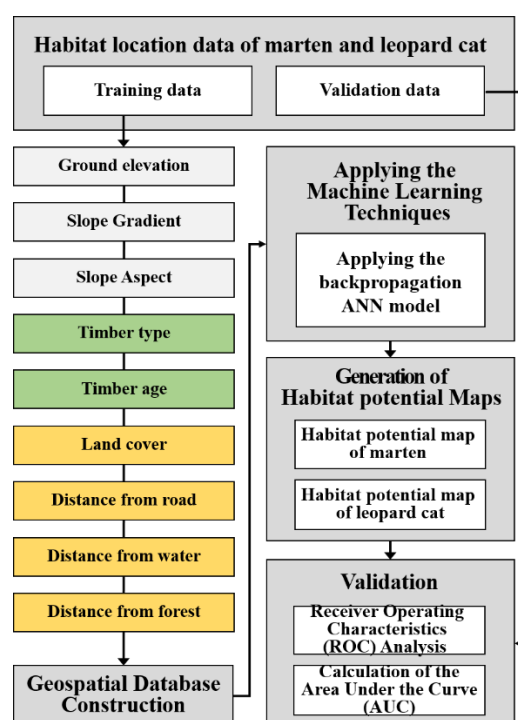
Habitat location data of marten and leopard cat

Training data

Validation data

Ground elevation

Slope Gradient

Slope Aspect

Timber type

Timber age

Land cover

Distance from road

Distance from water

Distance from forest

Geospatial Database Construction

Applying the Machine Learning Techniques

Applying the backpropagation ANN model

Generation of Habitat potential Maps

Habitat potential map of marten

Habitat potential map of leopard cat

Validation

Receiver Operating Characteristics (ROC) Analysis

Calculation of the Area Under the Curve (AUC)